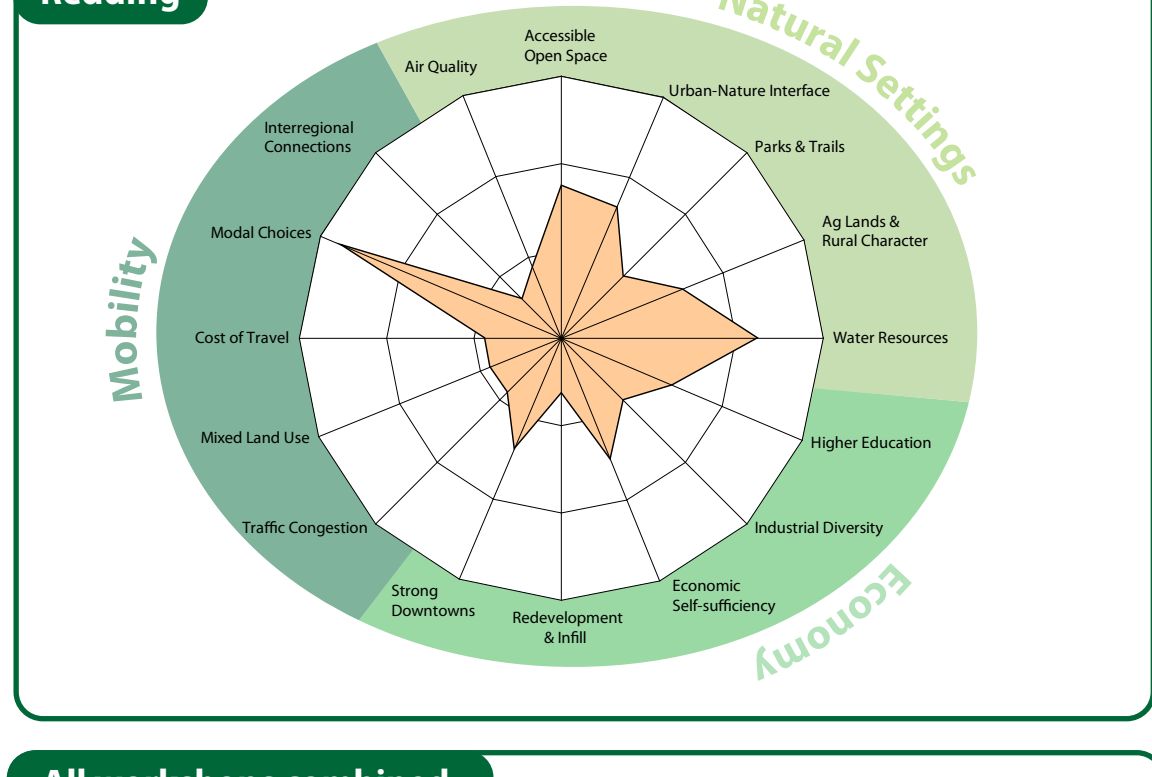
Natural Settings

Mobility

Economy

Accessible Open Space

Urban-Nature Interface

Parks & Trails

Ag Lands & Rural Character

Water Resources

Higher Education

Industrial Diversity

Economic Self-sufficiency

Redevelopment & Infill

Strong Downtowns

Traffic Congestion

Mixed Land Use

Cost of Travel

Modal Choices

Interregional Connections

Air Quality